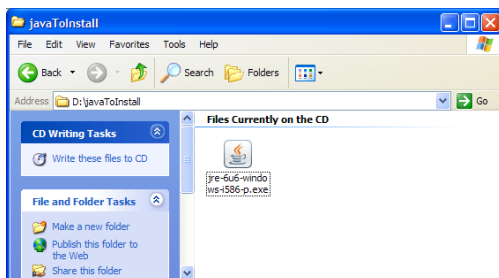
javaToInstall

File Edit View Favorites Tools Help

Back Search Folders

Address D:\javaToInstall Go

CD Writing Tasks

Write these files to CD

File and Folder Tasks

Make a new folder

Publish this folder to the Web

Share this folder

Files Currently on the CD

jre-6u6-windows-i586-p.exe